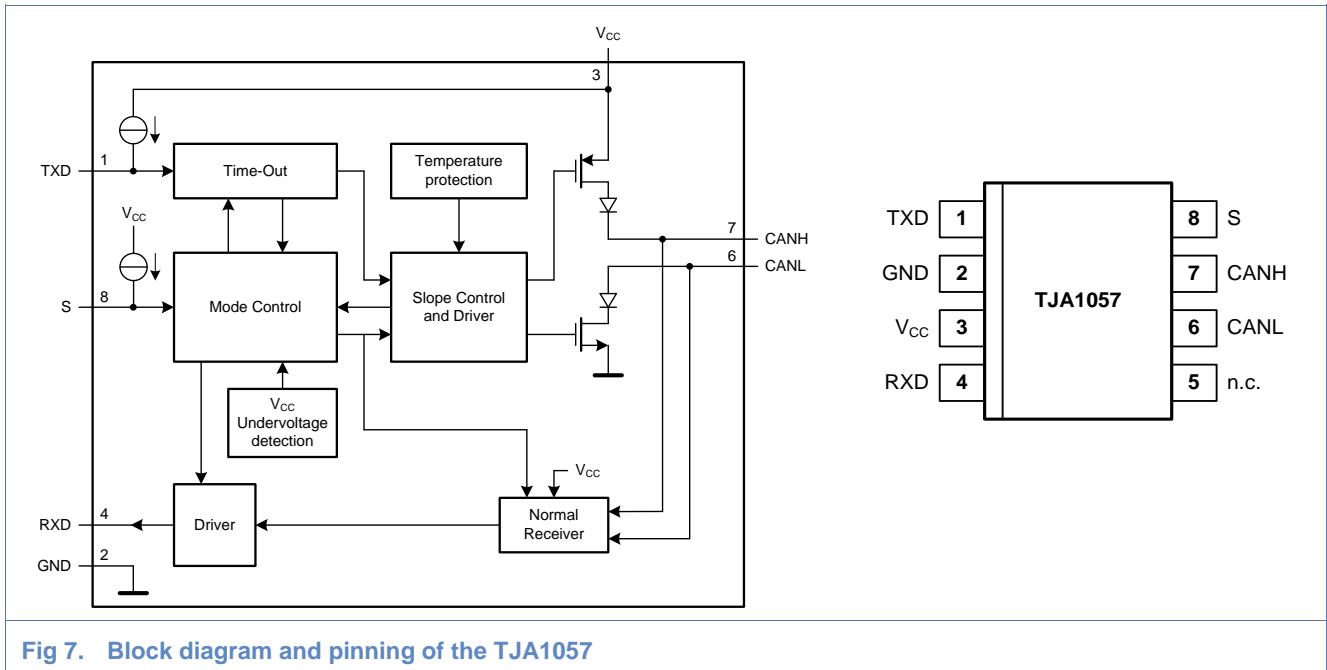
$V_{CC}$
3
1
TXD
Time-Out
Temperature protection
7 CANH
6 CANL
$V_{CC}$
S 8
Mode Control
Slope Control and Driver
$V_{CC}$ Undervoltage detection
$V_{CC}$
RXD 4
Driver
Normal Receiver
GND 2

TXD 1
GND 2
$V_{CC}$ 3
RXD 4
TJA1057
8 S
7 CANH
6 CANL
5 n.c.

Fig 7. Block diagram and pinning of the TJA1057